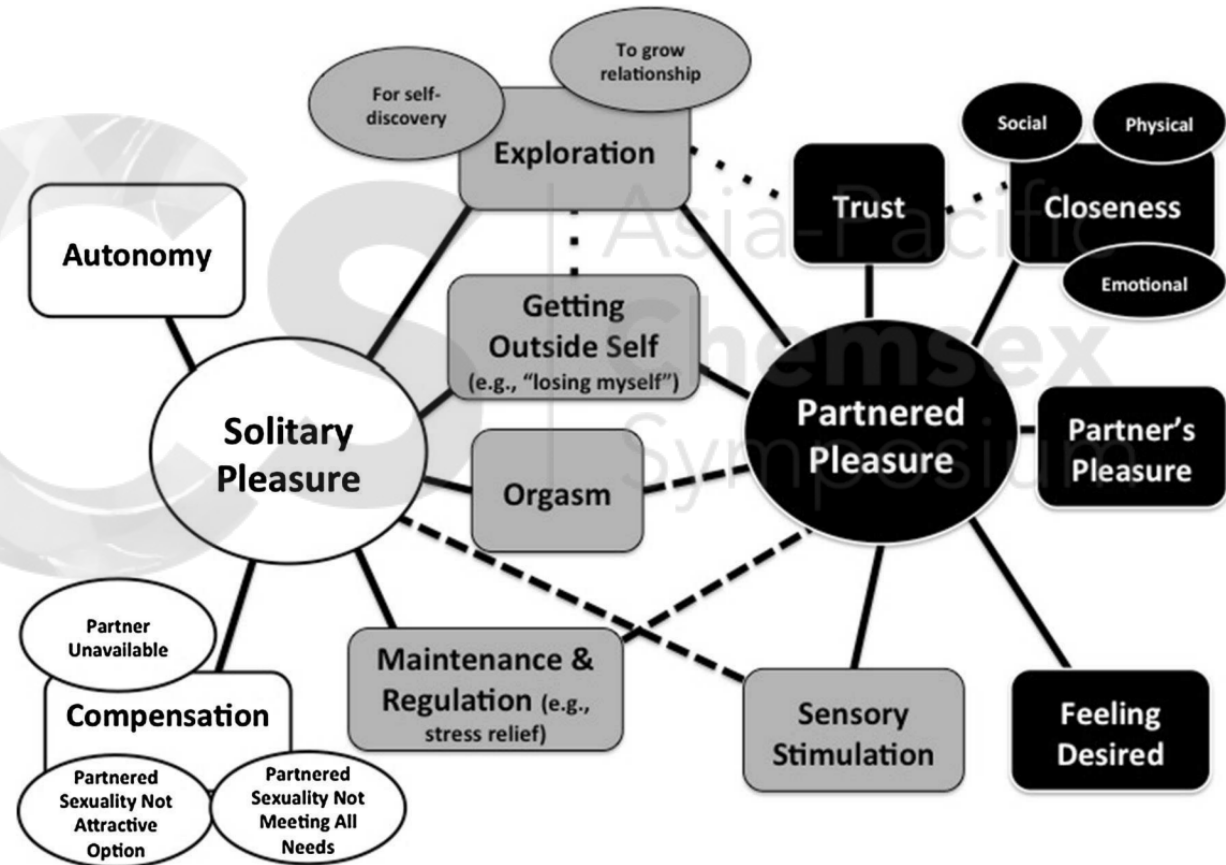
To grow relationship

For self-discovery

Exploration

Social

Physical

Trust

Closeness

Emotional

Autonomy

Getting Outside Self (e.g., "losing myself")

Asia-Pacific Chemsex Symposium

Solitary Pleasure

Orgasm

Partnered Pleasure

Partner's Pleasure

Partner Unavailable

Compensation

Maintenance & Regulation (e.g., stress relief)

Sensory Stimulation

Feeling Desired

Partnered Sexuality Not Attractive Option

Partnered Sexuality Not Meeting All Needs